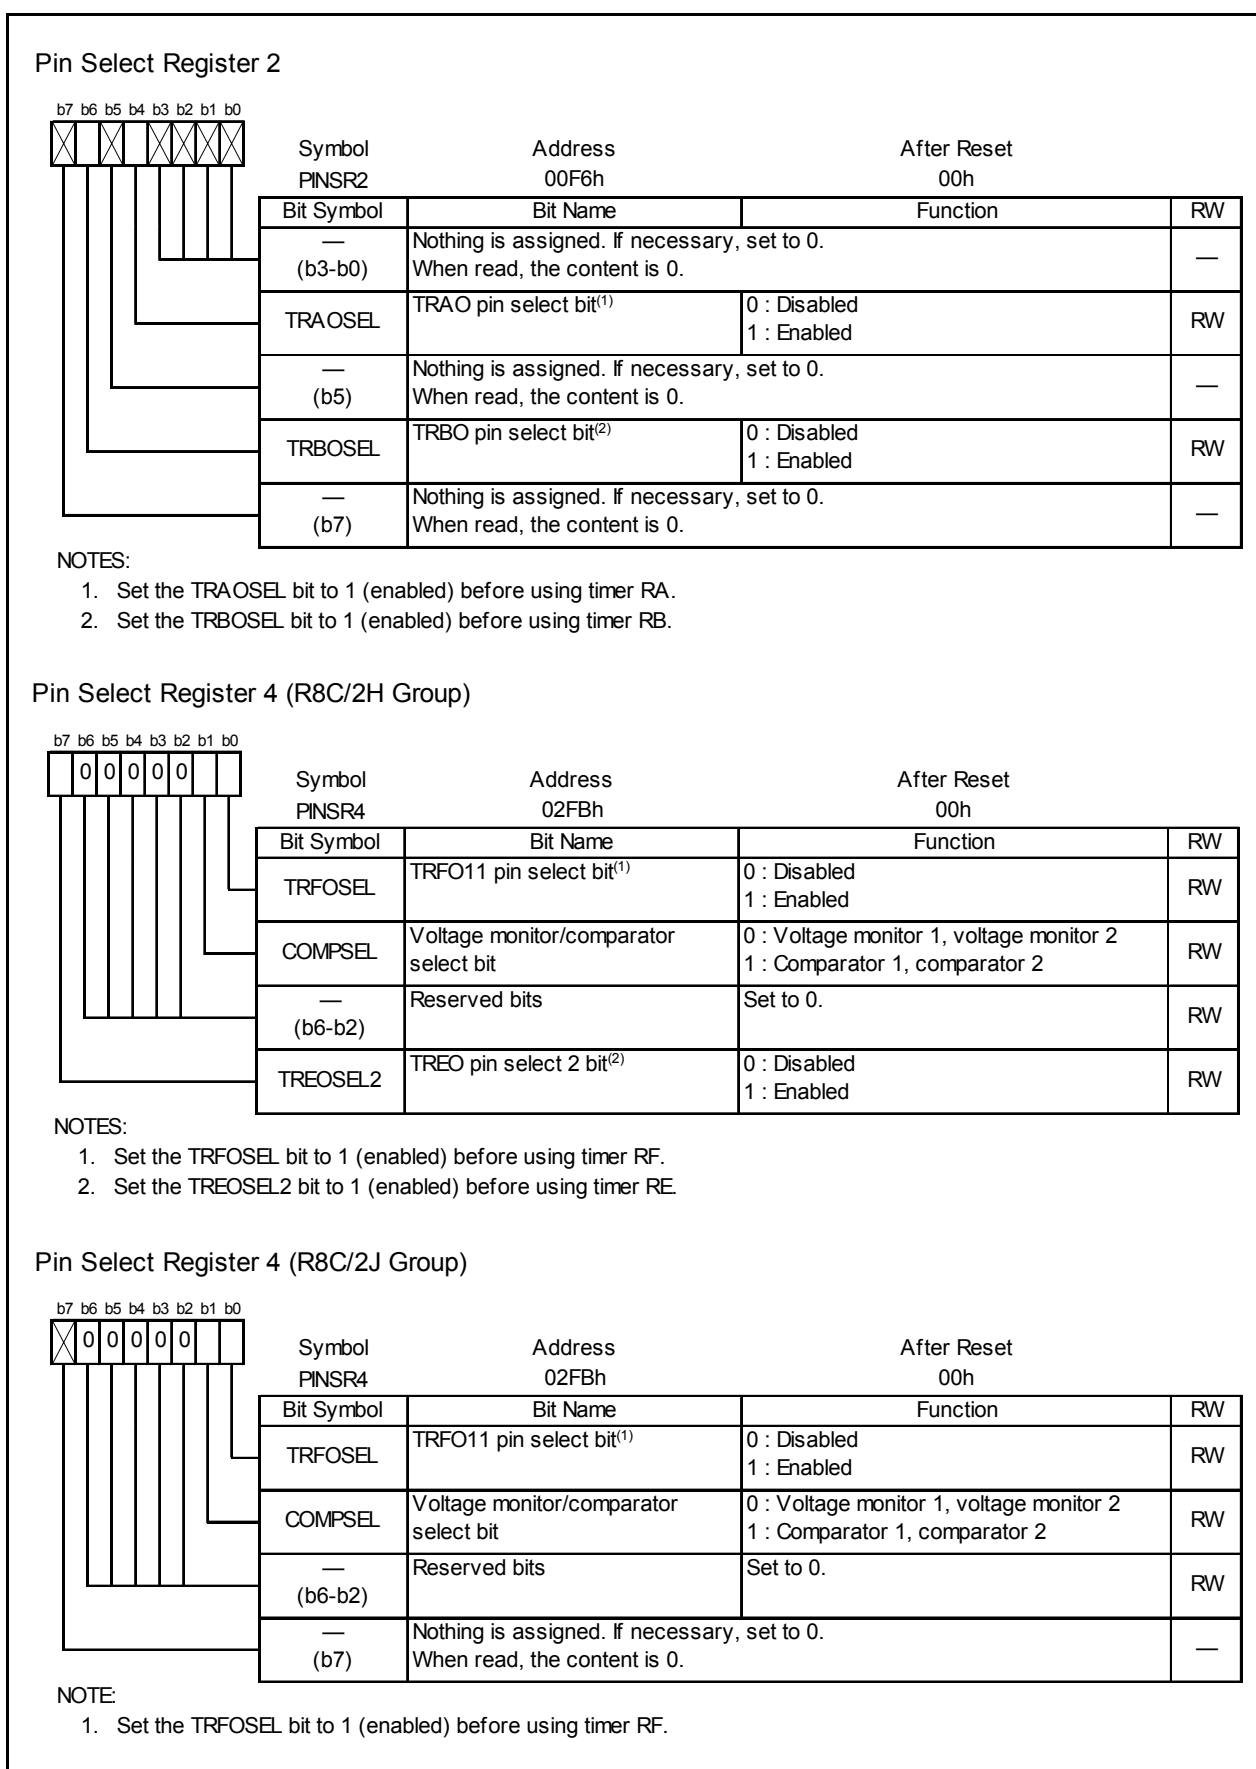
Pin Select Register 2

b7 b6 b5 b4 b3 b2 b1 b0

| Symbol | Address | After Reset |
|---|---|---|
| PINSR2 | 00F6h | 00h |

| Bit Symbol | Bit Name | Function | RW |
|---|---|---|---|
| — (b3-b0) | Nothing is assigned. If necessary, set to 0. When read, the content is 0. | | — |
| TRAOSEL | TRAO pin select bit$^{(1)}$ | 0 : Disabled 1 : Enabled | RW |
| — (b5) | Nothing is assigned. If necessary, set to 0. When read, the content is 0. | | — |
| TRBOSEL | TRBO pin select bit$^{(2)}$ | 0 : Disabled 1 : Enabled | RW |
| — (b7) | Nothing is assigned. If necessary, set to 0. When read, the content is 0. | | — |

NOTES:
1. Set the TRAOSEL bit to 1 (enabled) before using timer RA.
2. Set the TRBOSEL bit to 1 (enabled) before using timer RB.

Pin Select Register 4 (R8C/2H Group)

b7 b6 b5 b4 b3 b2 b1 b0
0 0 0 0 0

| Symbol | Address | After Reset |
|---|---|---|
| PINSR4 | 02FBh | 00h |

| Bit Symbol | Bit Name | Function | RW |
|---|---|---|---|
| TRFOSEL | TRFO11 pin select bit$^{(1)}$ | 0 : Disabled 1 : Enabled | RW |
| COMPSEL | Voltage monitor/comparator select bit | 0 : Voltage monitor 1, voltage monitor 2 1 : Comparator 1, comparator 2 | RW |
| — (b6-b2) | Reserved bits | Set to 0. | RW |
| TREOSEL2 | TREO pin select 2 bit$^{(2)}$ | 0 : Disabled 1 : Enabled | RW |

NOTES:
1. Set the TRFOSEL bit to 1 (enabled) before using timer RF.
2. Set the TREOSEL2 bit to 1 (enabled) before using timer RE.

Pin Select Register 4 (R8C/2J Group)

b7 b6 b5 b4 b3 b2 b1 b0
0 0 0 0 0

| Symbol | Address | After Reset |
|---|---|---|
| PINSR4 | 02FBh | 00h |

| Bit Symbol | Bit Name | Function | RW |
|---|---|---|---|
| TRFOSEL | TRFO11 pin select bit$^{(1)}$ | 0 : Disabled 1 : Enabled | RW |
| COMPSEL | Voltage monitor/comparator select bit | 0 : Voltage monitor 1, voltage monitor 2 1 : Comparator 1, comparator 2 | RW |
| — (b6-b2) | Reserved bits | Set to 0. | RW |
| — (b7) | Nothing is assigned. If necessary, set to 0. When read, the content is 0. | | — |

NOTE:
1. Set the TRFOSEL bit to 1 (enabled) before using timer RF.